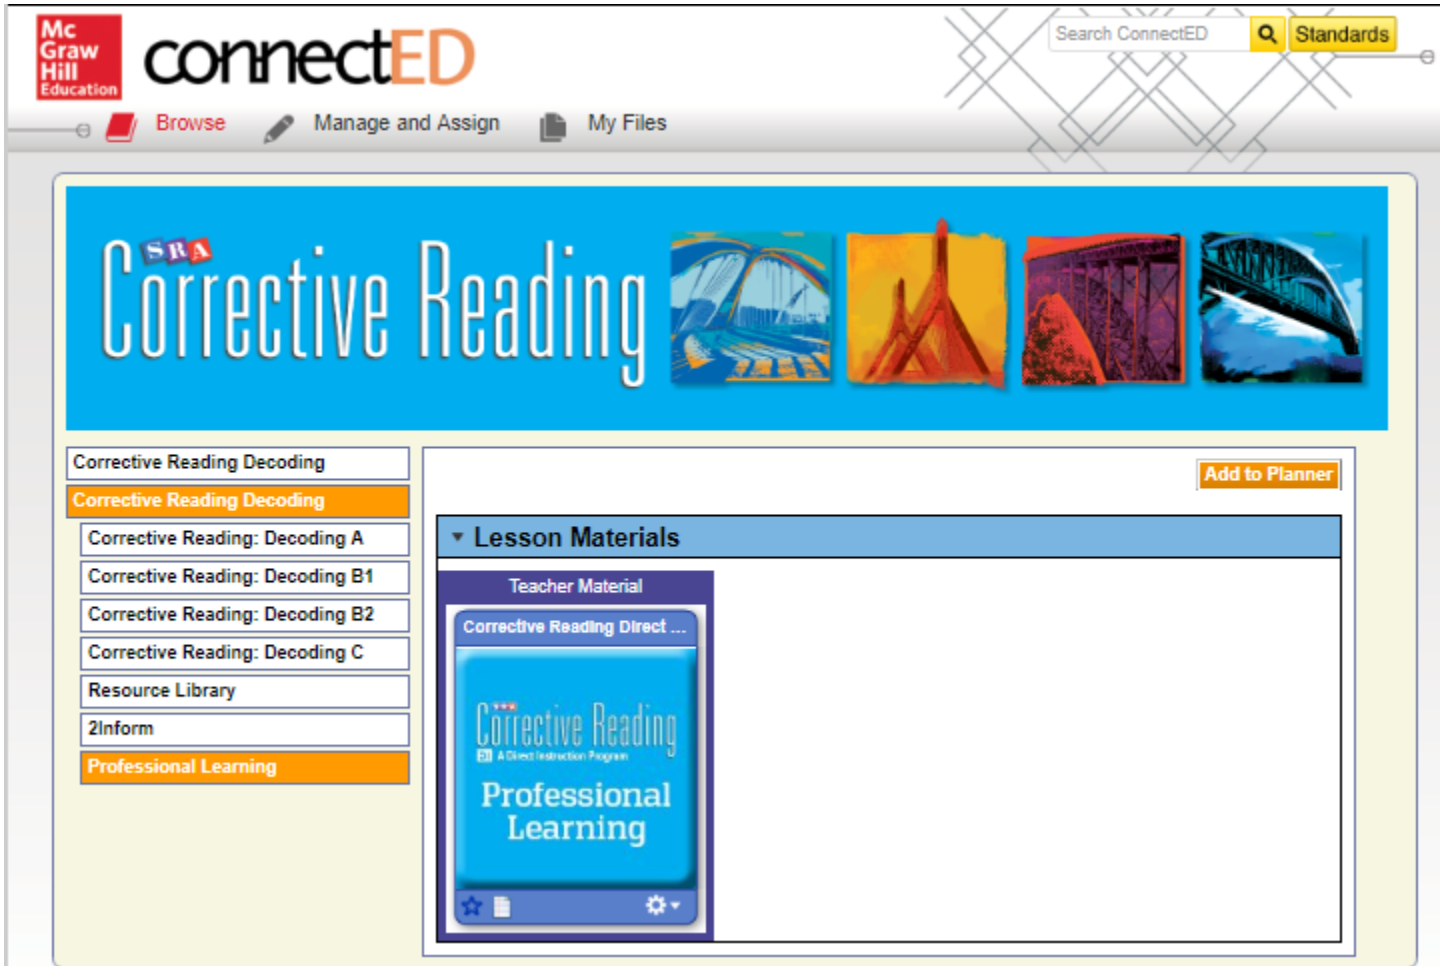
Mc Graw Hill Education

connectED

Search ConnectED

Standards

Browse

Manage and Assign

My Files

SRA Corrective Reading

Corrective Reading Decoding

Corrective Reading Decoding

Corrective Reading: Decoding A

Corrective Reading: Decoding B1

Corrective Reading: Decoding B2

Corrective Reading: Decoding C

Resource Library

2Inform

Professional Learning

Add to Planner

Lesson Materials

Teacher Material

Corrective Reading Direct ...

Corrective Reading

A Direct Instruction Program

Professional Learning